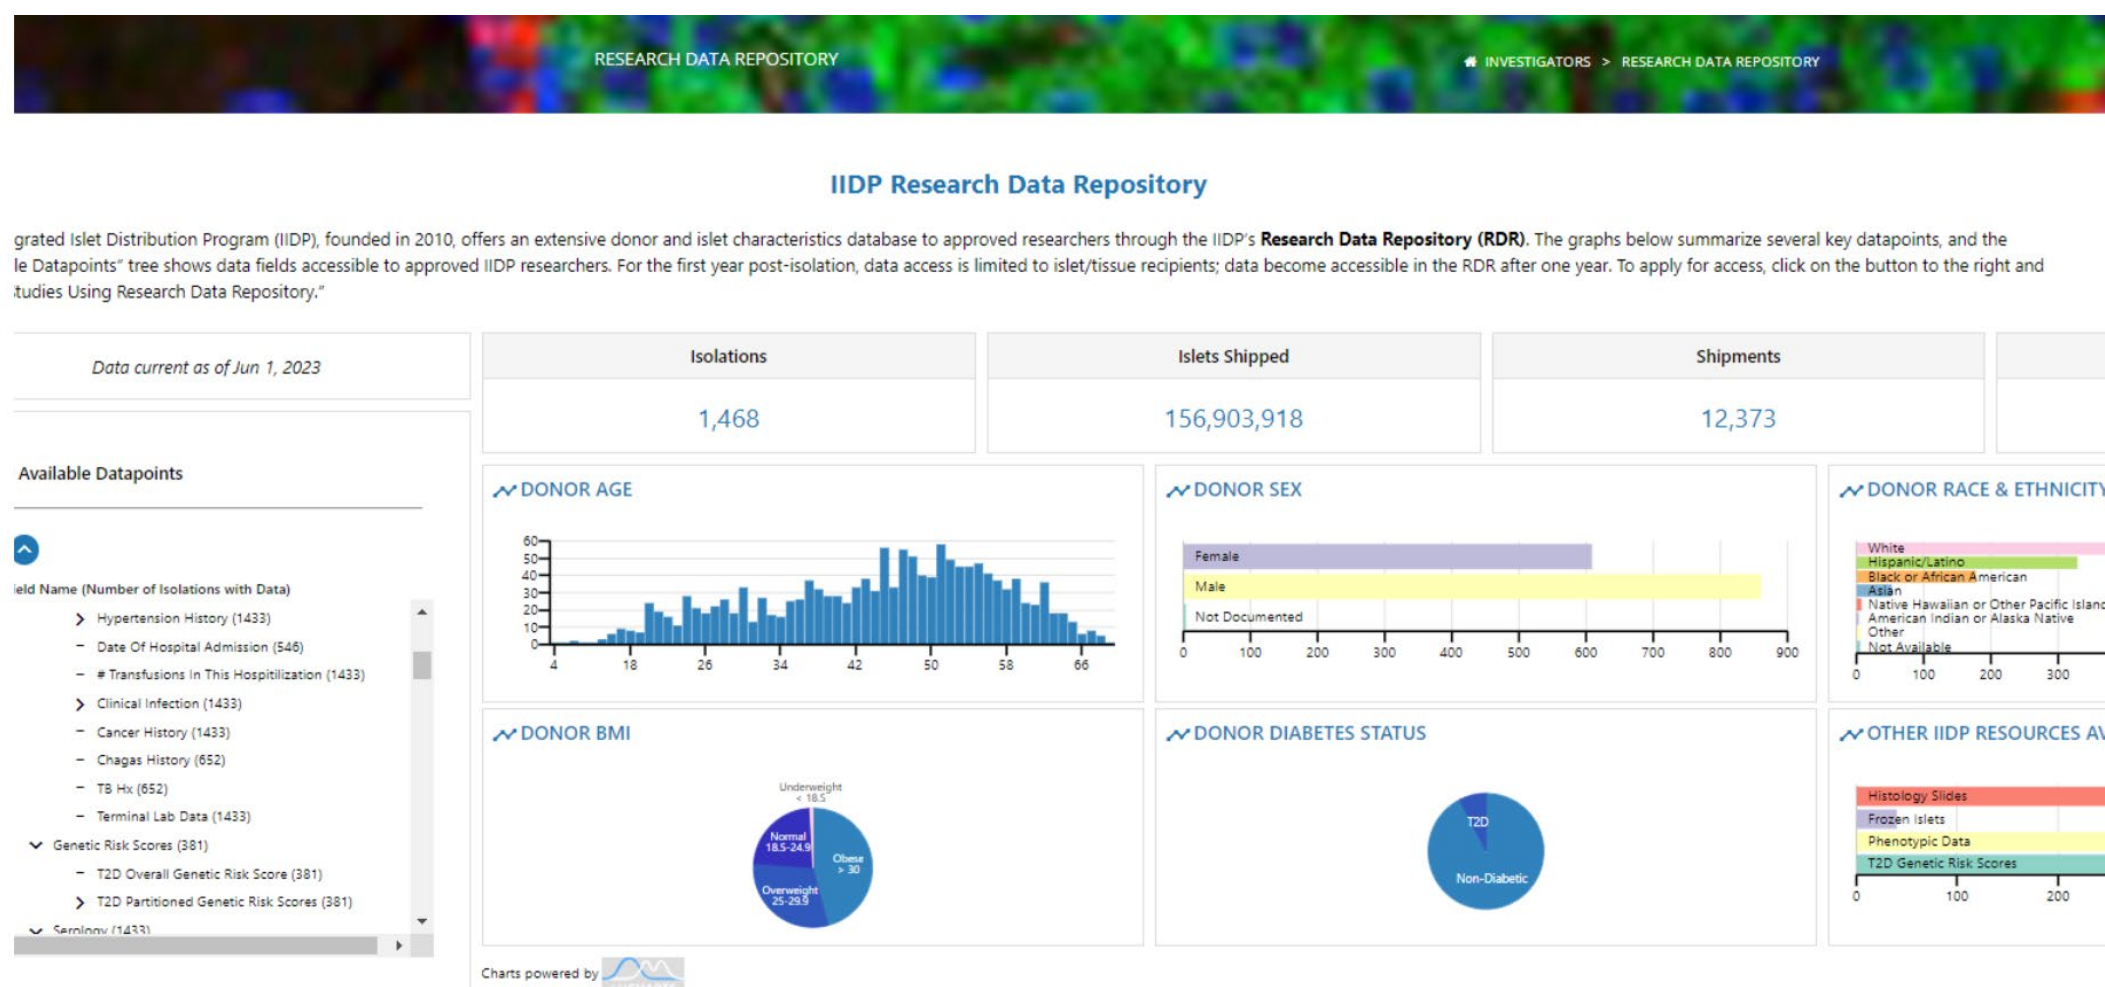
RESEARCH DATA REPOSITORY

INVESTIGATORS > RESEARCH DATA REPOSITORY

IIDP Research Data Repository

grated Islet Distribution Program (IIDP), founded in 2010, offers an extensive donor and islet characteristics database to approved researchers through the IIDP's **Research Data Repository (RDR)**. The graphs below summarize several key datapoints, and the le Datapoints" tree shows data fields accessible to approved IIDP researchers. For the first year post-isolation, data access is limited to islet/tissue recipients; data become accessible in the RDR after one year. To apply for access, click on the button to the right and tudies Using Research Data Repository."

Data current as of Jun 1, 2023

| Isolations | Islets Shipped | Shipments |
|---|---|---|
| 1,468 | 156,903,918 | 12,373 |

Available Datapoints

ield Name (Number of Isolations with Data)
Hypertension History (1433)
Date Of Hospital Admission (546)
# Transfusions In This Hospitilization (1433)
Clinical Infection (1433)
Cancer History (1433)
Chagas History (652)
TB Hx (652)
Terminal Lab Data (1433)
Genetic Risk Scores (381)
T2D Overall Genetic Risk Score (381)
T2D Partitioned Genetic Risk Scores (381)
Serology (1433)

DONOR AGE
60 50 40 30 20 10 0
4 18 26 34 42 50 58 66

DONOR SEX
Female
Male
Not Documented
0 100 200 300 400 500 600 700 800 900

DONOR RACE & ETHNICITY
White
Hispanic/Latino
Black or African American
Asian
Native Hawaiian or Other Pacific Island
American Indian or Alaska Native
Other
Not Available
0 100 200 300

DONOR BMI
Underweight < 18.5
Normal 18.5-24.9
Obese > 30
Overweight 25-29.9

DONOR DIABETES STATUS
T2D
Non-Diabetic

OTHER IIDP RESOURCES AV
Histology Slides
Frozen Islets
Phenotypic Data
T2D Genetic Risk Scores
0 100 200

Charts powered by